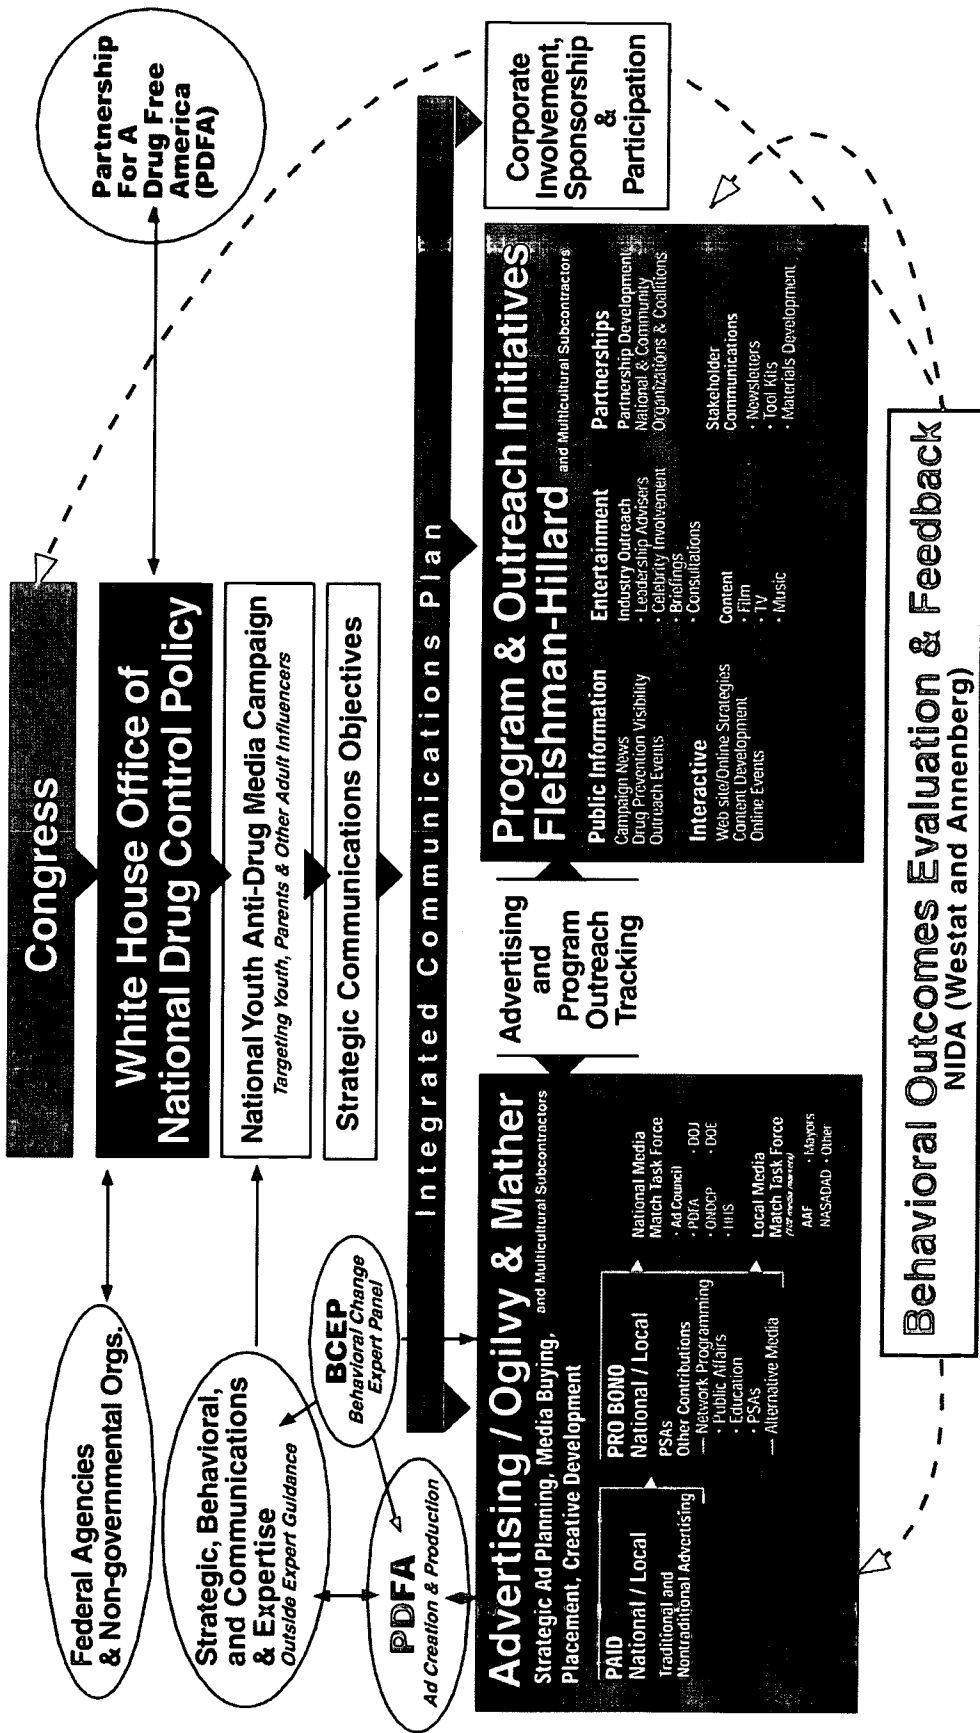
Congress

White House Office of National Drug Control Policy

Partnership For A Drug Free America (PDFA)

National Youth Anti-Drug Media Campaign
Targeting Youth, Parents & Other Adult Influencers

Strategic Communications Objectives

Integrated Communications Plan

Federal Agencies & Non-governmental Orgs.

Strategic, Behavioral, and Communications & Expertise
Outside Expert Guidance

BCEP
Behavioral Change Expert Panel

PDFA
Ad Creation & Production

Advertising / Ogilvy & Mather and Multicultural Subcontractors
Strategic Ad Planning, Media Buying, Placement, Creative Development

PAID
National / Local
Traditional and Nontraditional Advertising

PRO BONO
National / Local
PSAs
Other Contributions
— Network Programming
· Public Affairs
· Education
· PSAs
— Alternative Media

National Media Match Task Force
· Ad Council · DOJ
· PDFA · DOE
· ONDCP
· HHS

Local Media Match Task Force
(not media match)
AAF · Mayors
NASADAD · Other

Advertising and Program Outreach Tracking

Program & Outreach Initiatives
Fleishman-Hillard and Multicultural Subcontractors

Public Information
Campaign News
Drug Prevention Visibility
Outreach Events

Interactive
Web site/Online Strategies
Content Development
Online Events

Entertainment
Industry Outreach
· Leadership Advisers
· Celebrity Involvement
· Briefings
· Consultations

Content
· Film
· TV
· Music

Partnerships
Partnership Development
National & Community Organizations & Coalitions

Stakeholder Communications
· Newsletters
· Tool Kits
· Materials Development

Corporate Involvement, Sponsorship & Participation

Behavioral Outcomes Evaluation & Feedback
NIDA (Westat and Annenberg)